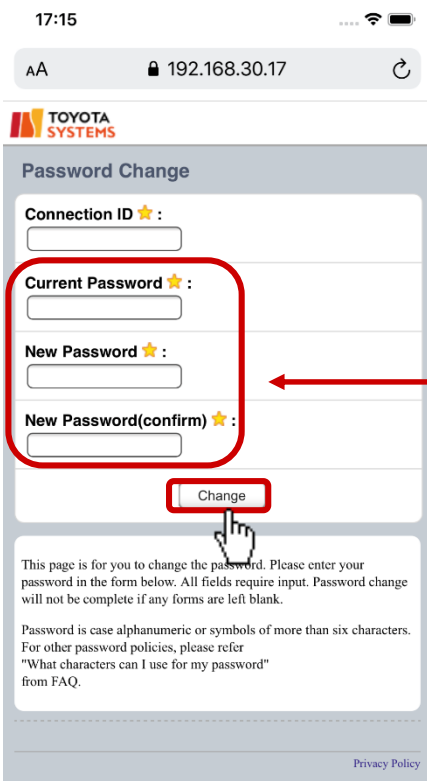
17:15

AA 192.168.30.17

TOYOTA SYSTEMS

Password Change

Connection ID ☆ :

Current Password ☆ :

New Password ☆ :

New Password(confirm) ☆ :

Change

This page is for you to change the password. Please enter your password in the form below. All fields require input. Password change will not be complete if any forms are left blank.

Password is case alphanumeric or symbols of more than six characters. For other password policies, please refer "What characters can I use for my password" from FAQ.

Privacy Policy